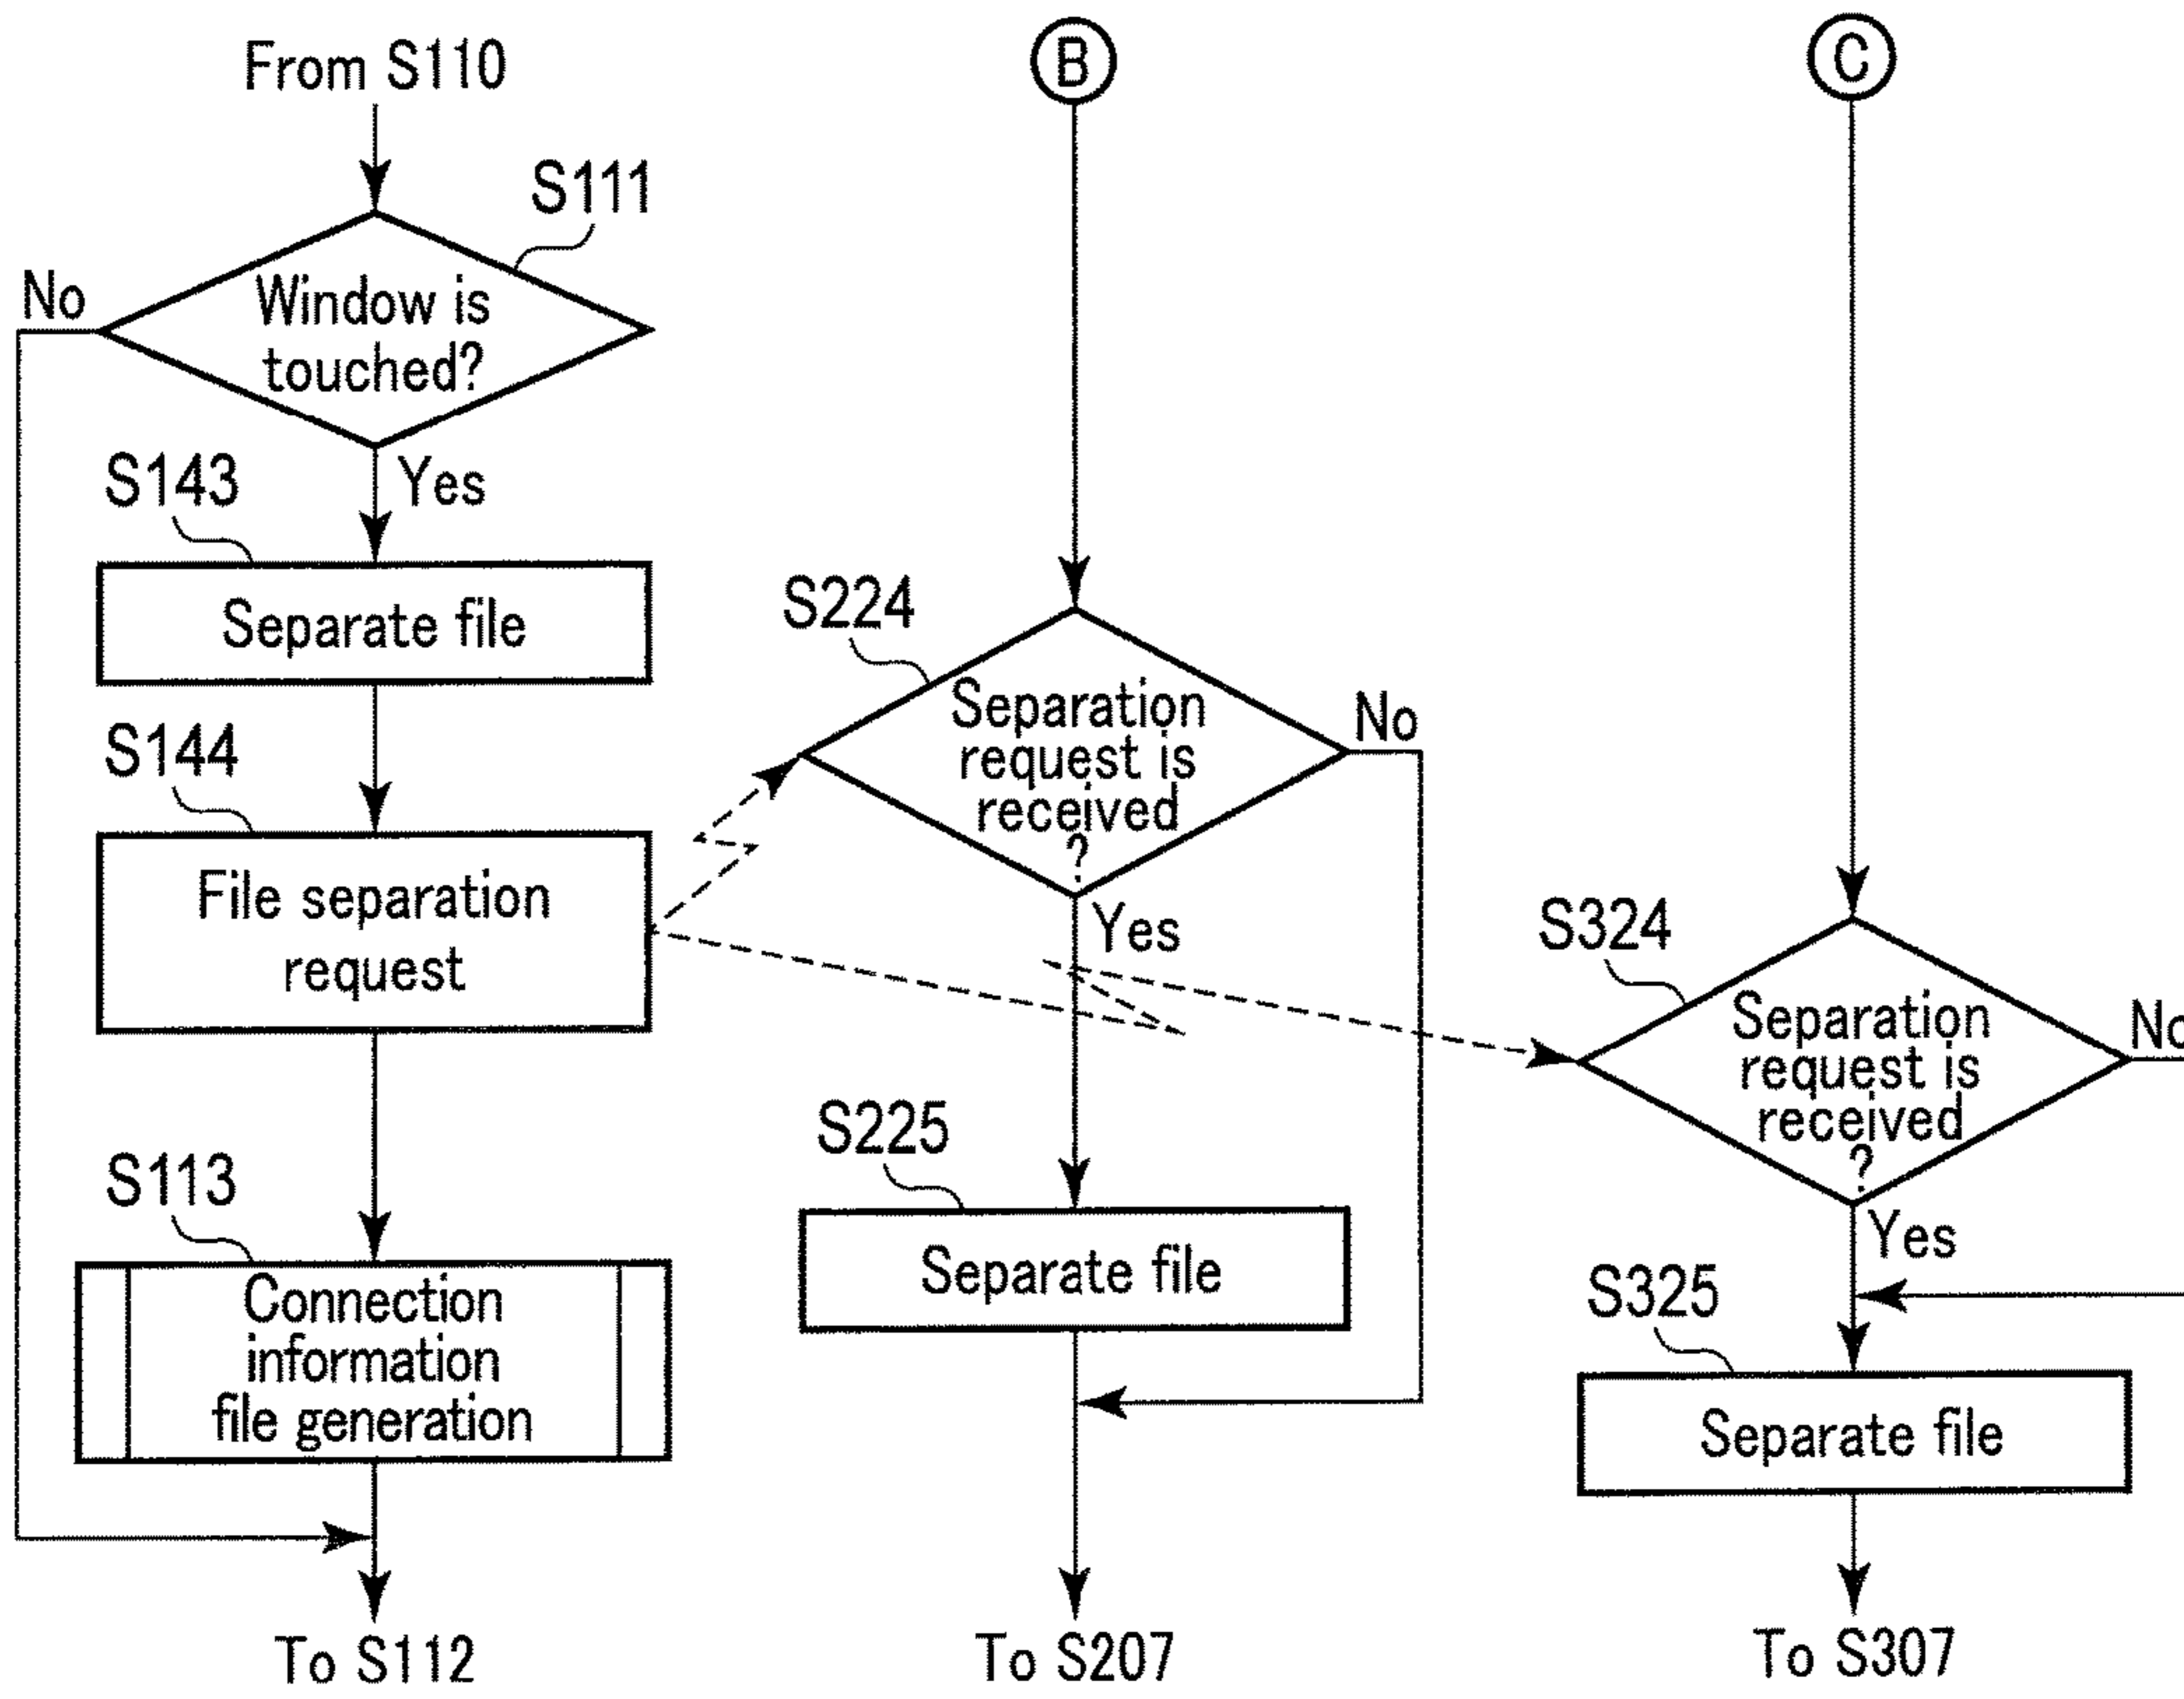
From S110

S111

No

Window is touched?

Yes

S143

Separate file

S144

File separation request

S113

Connection information file generation

To S112

B

S224

Separation request is received ?

No

Yes

S225

Separate file

To S207

C

S324

Separation request is received ?

No

Yes

S325

Separate file

To S307